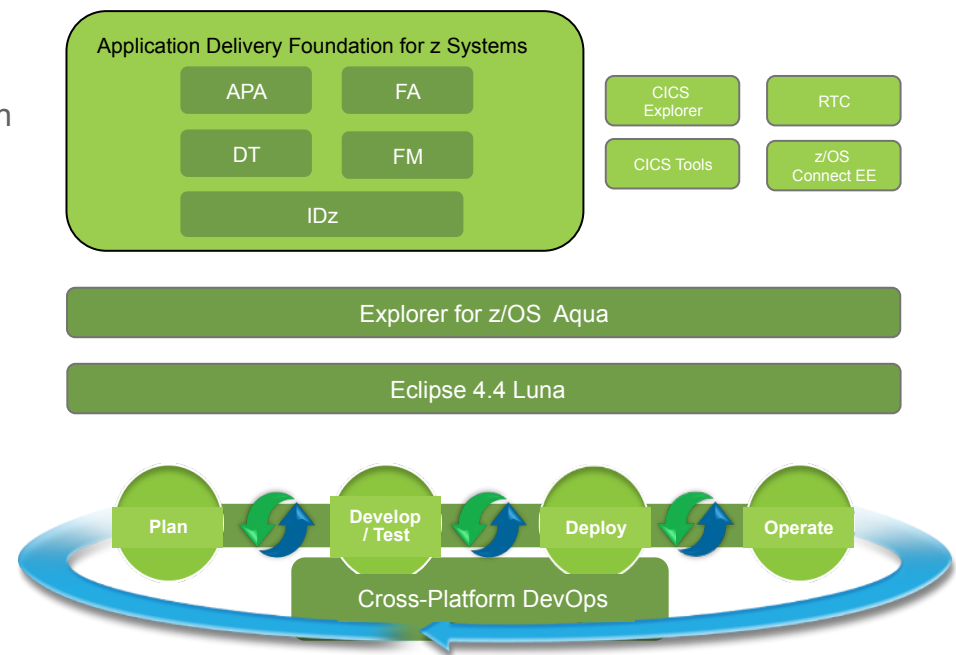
n

Application Delivery Foundation for z Systems

APA

FA

DT

FM

IDz

CICS Explorer

RTC

CICS Tools

z/OS Connect EE

Explorer for z/OS Aqua

Eclipse 4.4 Luna

Plan

Develop / Test

Deploy

Operate

Cross-Platform DevOps